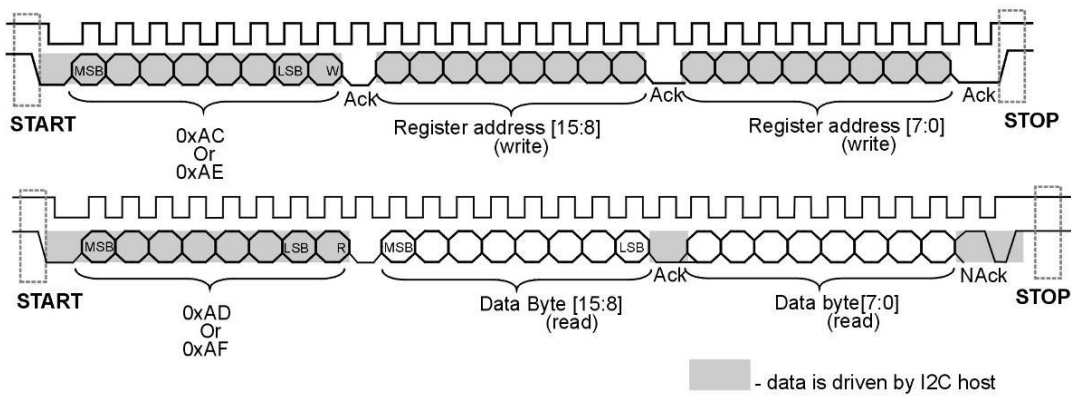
MSB LSB W
Ack Ack Ack
START
0xAC
Or
0xAE
Register address [15:8]
(write)
Register address [7:0]
(write)
STOP

MSB LSB R
MSB LSB
Ack NAck
START
0xAD
Or
0xAF
Data Byte [15:8]
(read)
Data byte[7:0]
(read)
STOP

- data is driven by I2C host